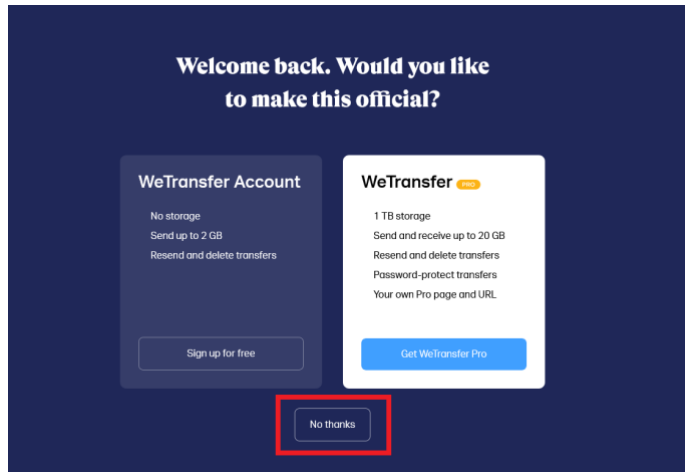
Welcome back. Would you like to make this official?

WeTransfer Account

No storage
Send up to 2 GB
Resend and delete transfers

Sign up for free

WeTransfer PRO

1 TB storage
Send and receive up to 20 GB
Resend and delete transfers
Password-protect transfers
Your own Pro page and URL

Get WeTransfer Pro

No thanks